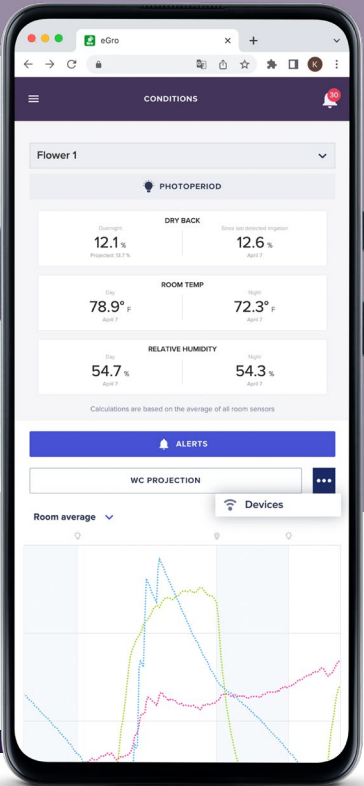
eGro

CONDITIONS

30

Flower 1

PHOTOPERIOD

DRY BACK

Overnight
12.1 %
Projected 13.7 %

Since last detected irrigation
12.6 %
April 7

ROOM TEMP

Day
78.9° F
April 7

Night
72.3° F
April 7

RELATIVE HUMIDITY

Day
54.7 %
April 7

Night
54.3 %
April 7

Calculations are based on the average of all room sensors

ALERTS

WC PROJECTION

Devices

Room average